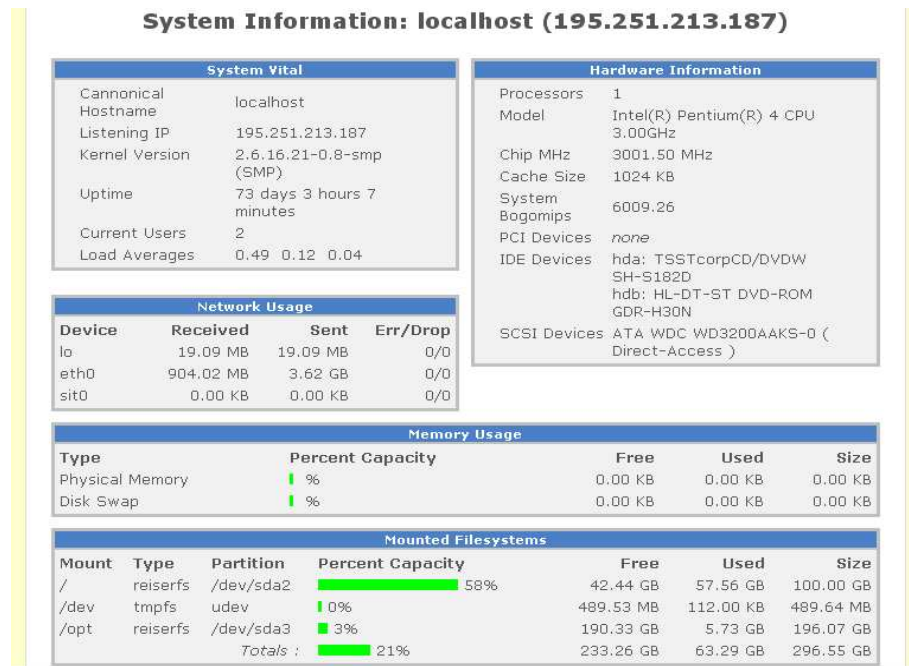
System Information: localhost (195.251.213.187)

| System Vital | |
|---|---|
| Cannonical Hostname | localhost |
| Listening IP | 195.251.213.187 |
| Kernel Version | 2.6.16.21-0.8-smp (SMP) |
| Uptime | 73 days 3 hours 7 minutes |
| Current Users | 2 |
| Load Averages | 0.49 0.12 0.04 |

| Hardware Information | |
|---|---|
| Processors | 1 |
| Model | Intel(R) Pentium(R) 4 CPU 3.00GHz |
| Chip MHz | 3001.50 MHz |
| Cache Size | 1024 KB |
| System Bogomips | 6009.26 |
| PCI Devices | none |
| IDE Devices | hda: TSSTcorpCD/DVDW SH-S182D hdb: HL-DT-ST DVD-ROM GDR-H30N |
| SCSI Devices | ATA WDC WD3200AAKS-0 ( Direct-Access ) |

Network Usage

| Device | Received | Sent | Err/Drop |
|---|---|---|---|
| lo | 19.09 MB | 19.09 MB | 0/0 |
| eth0 | 904.02 MB | 3.62 GB | 0/0 |
| sit0 | 0.00 KB | 0.00 KB | 0/0 |

Memory Usage

| Type | Percent Capacity | Free | Used | Size |
|---|---|---|---|---|
| Physical Memory | % | 0.00 KB | 0.00 KB | 0.00 KB |
| Disk Swap | % | 0.00 KB | 0.00 KB | 0.00 KB |

Mounted Filesystems

| Mount | Type | Partition | Percent Capacity | Free | Used | Size |
|---|---|---|---|---|---|---|
| / | reiserfs | /dev/sda2 | 58% | 42.44 GB | 57.56 GB | 100.00 GB |
| /dev | tmpfs | udev | 0% | 489.53 MB | 112.00 KB | 489.64 MB |
| /opt | reiserfs | /dev/sda3 | 3% | 190.33 GB | 5.73 GB | 196.07 GB |
| | | Totals : | 21% | 233.26 GB | 63.29 GB | 296.55 GB |